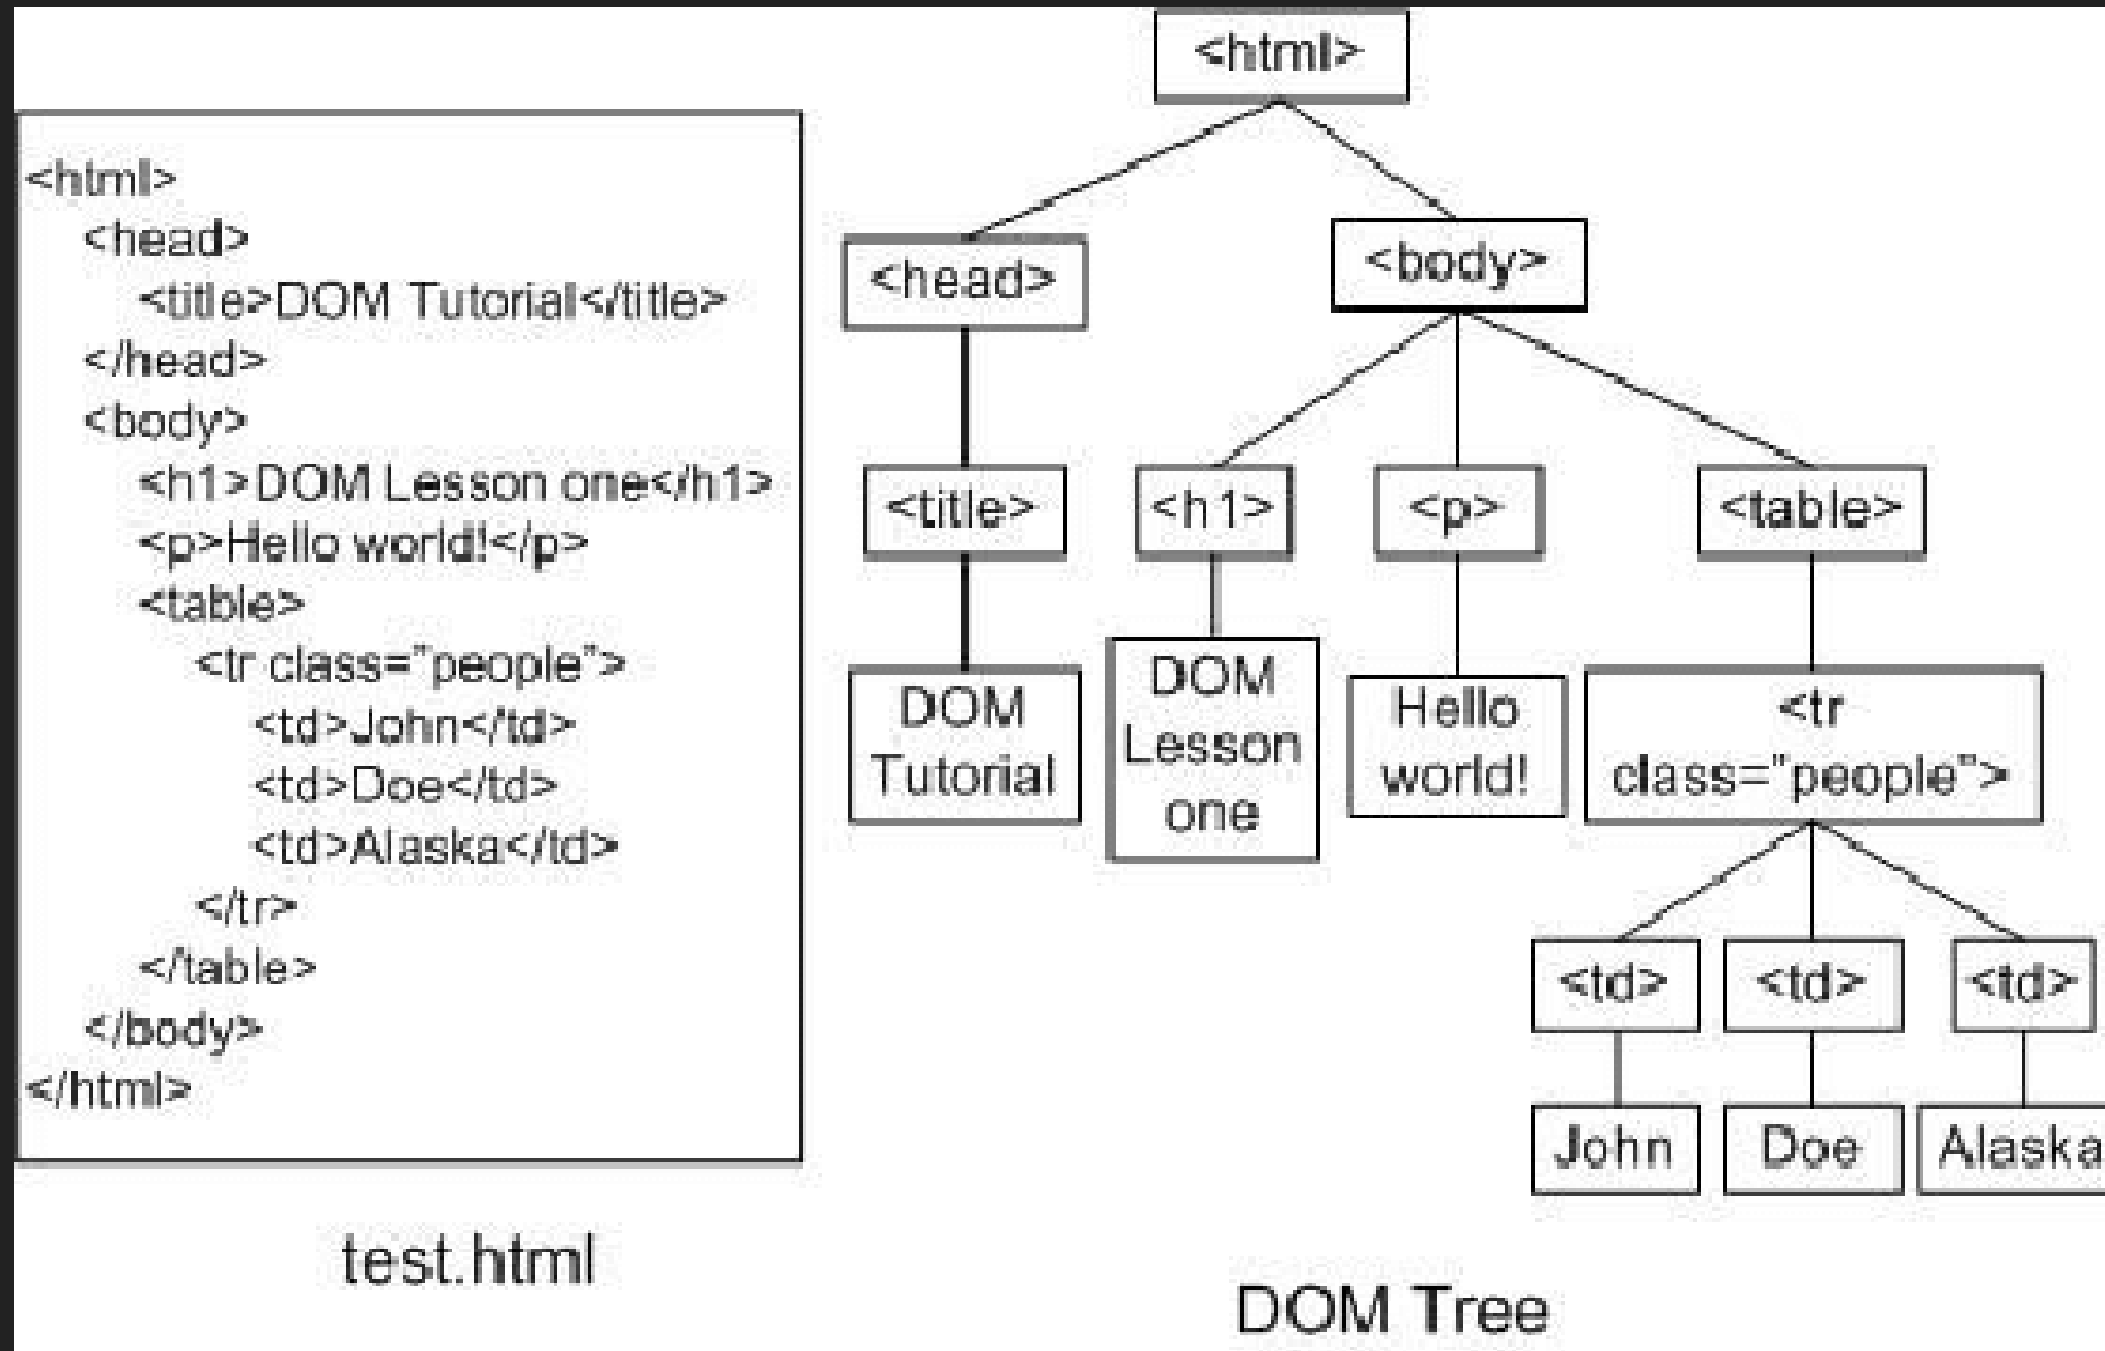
<html>
<head>
<title>DOM Tutorial</title>
</head>
<body>
<h1>DOM Lesson one</h1>
<p>Hello world!</p>
<table>
<tr class="people">
<td>John</td>
<td>Doe</td>
<td>Alaska</td>
</tr>
</table>
</body>
</html>

test.html

<html>

<head>

<body>

<title>

<h1>

<p>

<table>

DOM Tutorial

DOM Lesson one

Hello world!

<tr class="people">

<td>

<td>

<td>

John

Doe

Alaska

DOM Tree